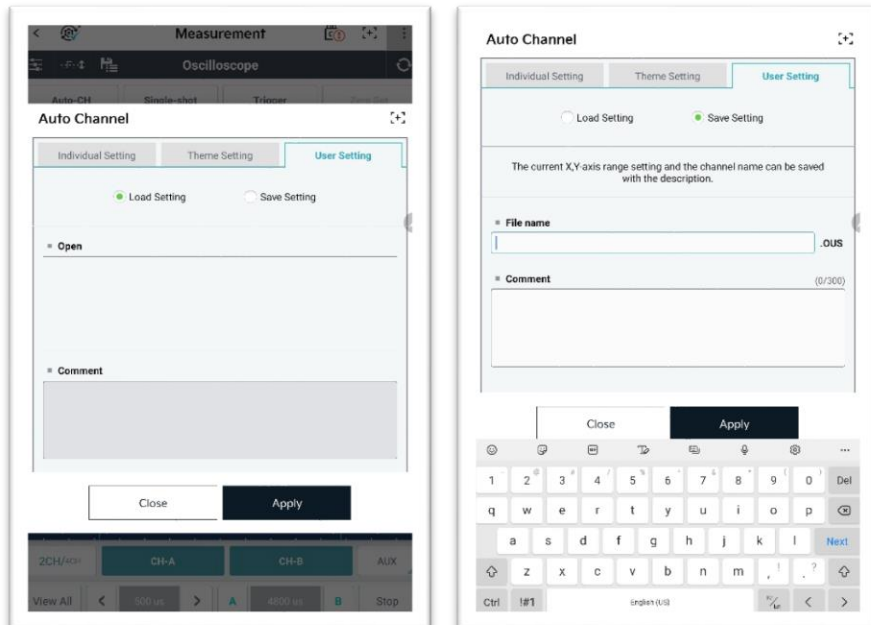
Measurement

Oscilloscope

Auto-CH Single-shot Trigger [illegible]

Auto Channel

Individual Setting Theme Setting User Setting

Load Setting Save Setting

Open

Comment

Close Apply

2CH/4CH CH-A CH-B AUX

View All < 500 us > A 4800 us B Stop

Auto Channel

Individual Setting Theme Setting User Setting

Load Setting Save Setting

The current X,Y-axis range setting and the channel name can be saved with the description.

File name

.OUS

Comment (0/300)

Close Apply

1 2 3 4 5 6 7 8 9 0 Del

q w e r t y u i o p

a s d f g h j k l Next

z x c v b n m , . ?

Ctrl !#1 English (US) < >